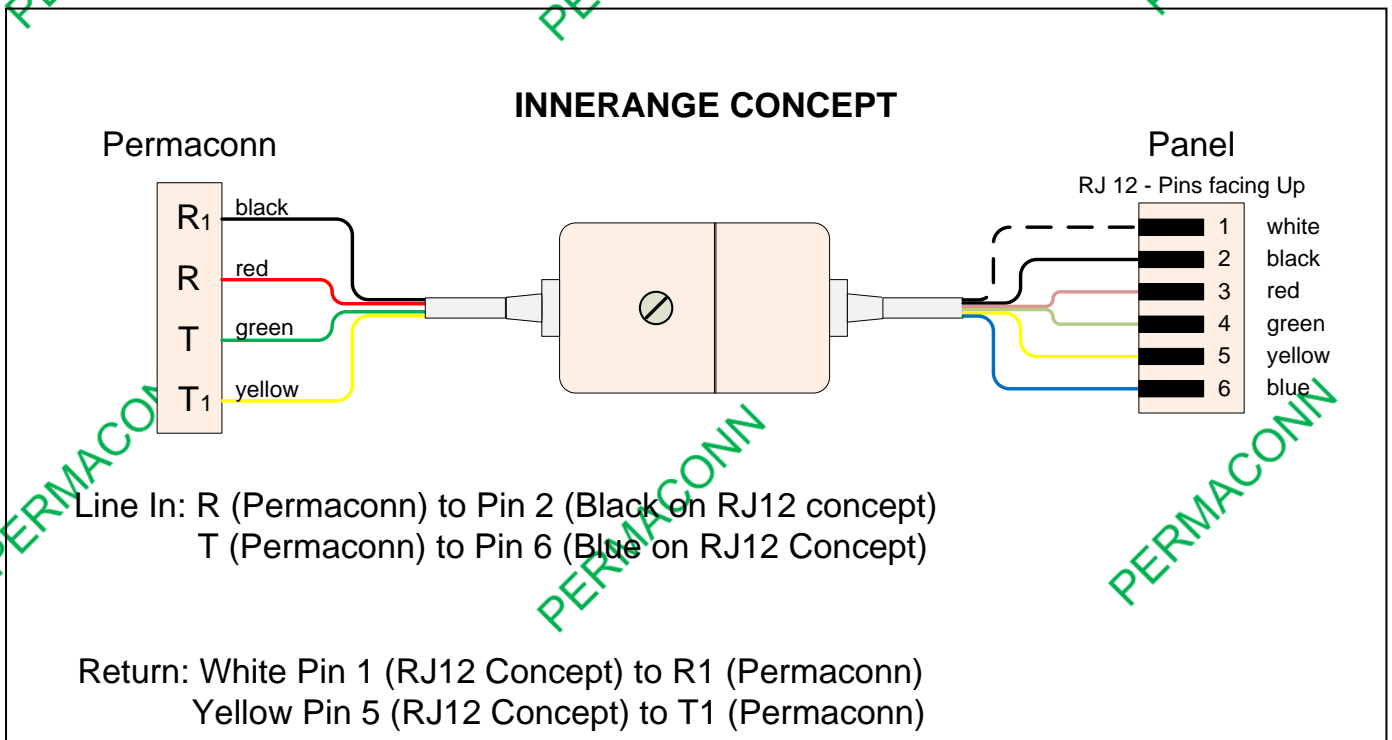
INNERANGE CONCEPT

Permaconn

$R_1$ black
R red
T green
$T_1$ yellow

Panel

RJ 12 - Pins facing Up

1 white
2 black
3 red
4 green
5 yellow
6 blue

PERMACONN PERMACONN PERMACONN PERMACONN

Line In: R (Permaconn) to Pin 2 (Black on RJ12 concept)
T (Permaconn) to Pin 6 (Blue on RJ12 Concept)

Return: White Pin 1 (RJ12 Concept) to R1 (Permaconn)
Yellow Pin 5 (RJ12 Concept) to T1 (Permaconn)